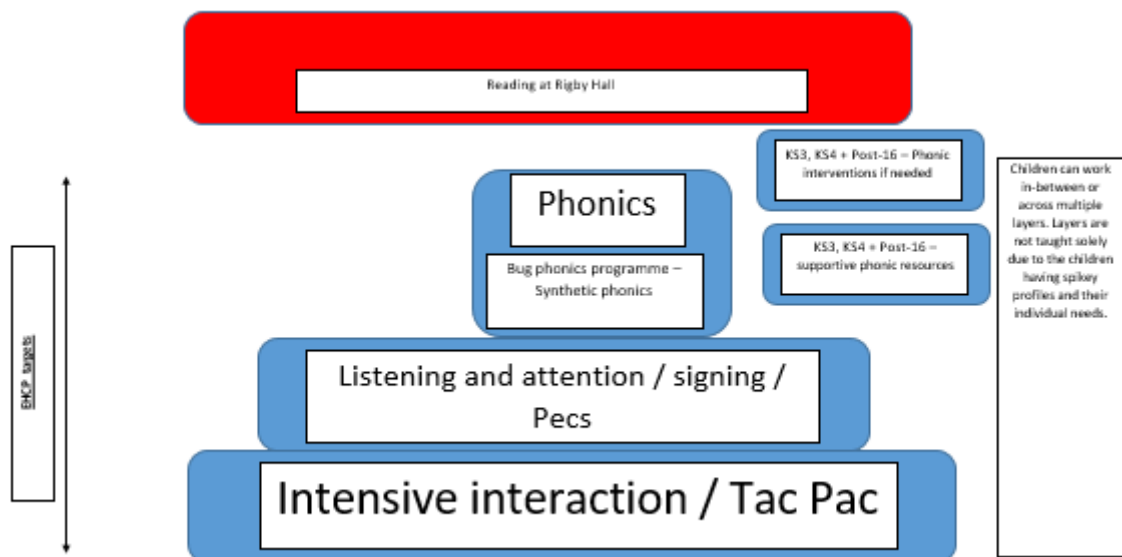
Reading at Rigby Hall

KS3, KS4 + Post-16 – Phonic interventions if needed

Phonics

Bug phonics programme – Synthetic phonics

KS3, KS4 + Post-16 – supportive phonic resources

Children can work in-between or across multiple layers. Layers are not taught solely due to the children having spikey profiles and their individual needs.

EHCP targets

Listening and attention / signing / Pecs

Intensive interaction / Tac Pac